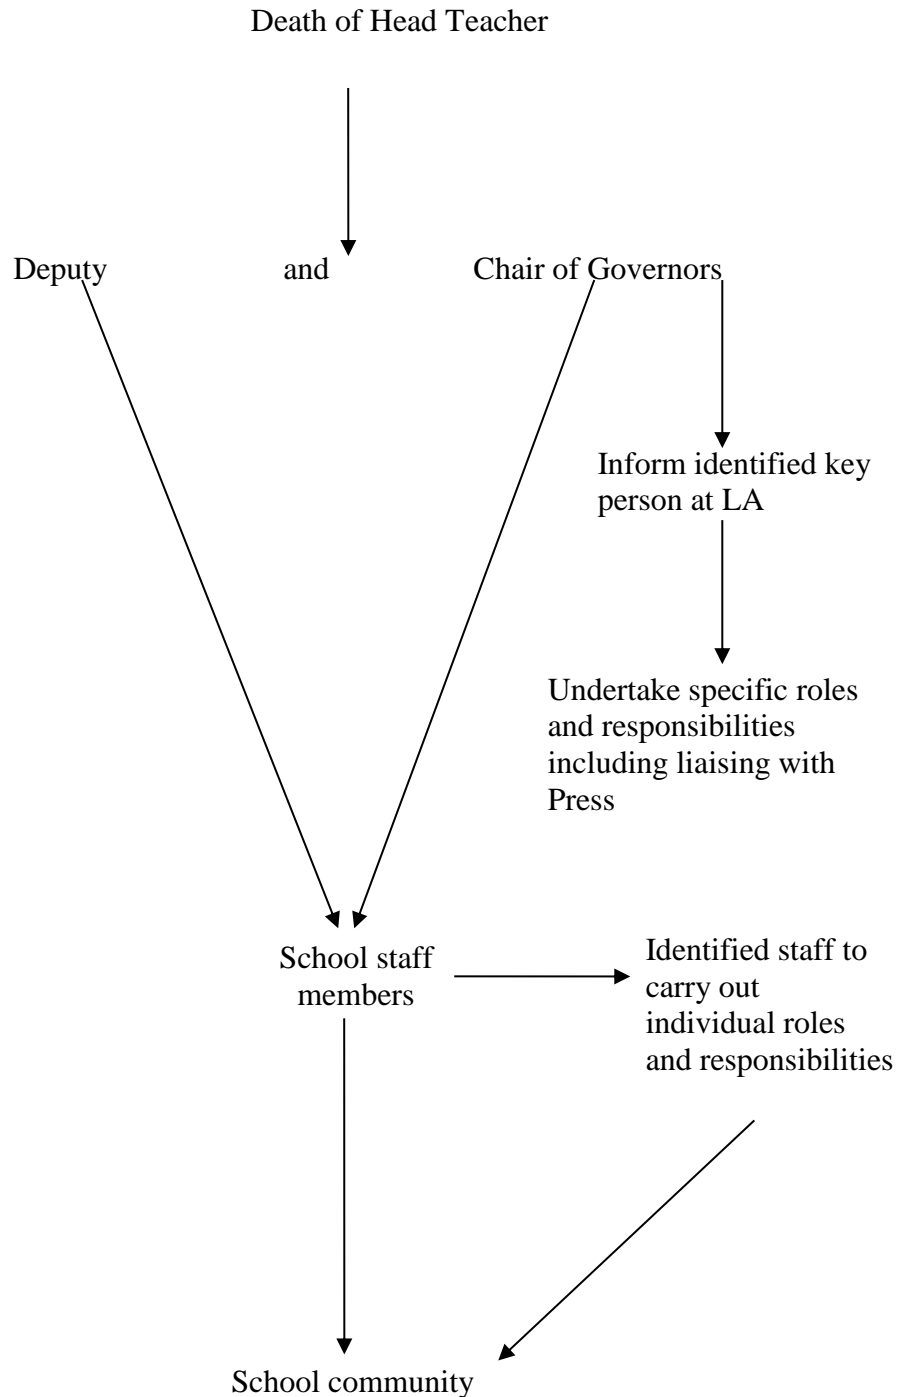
Death of Head Teacher

Deputy and Chair of Governors

Inform identified key person at LA

Undertake specific roles and responsibilities including liaising with Press

School staff members

Identified staff to carry out individual roles and responsibilities

School community